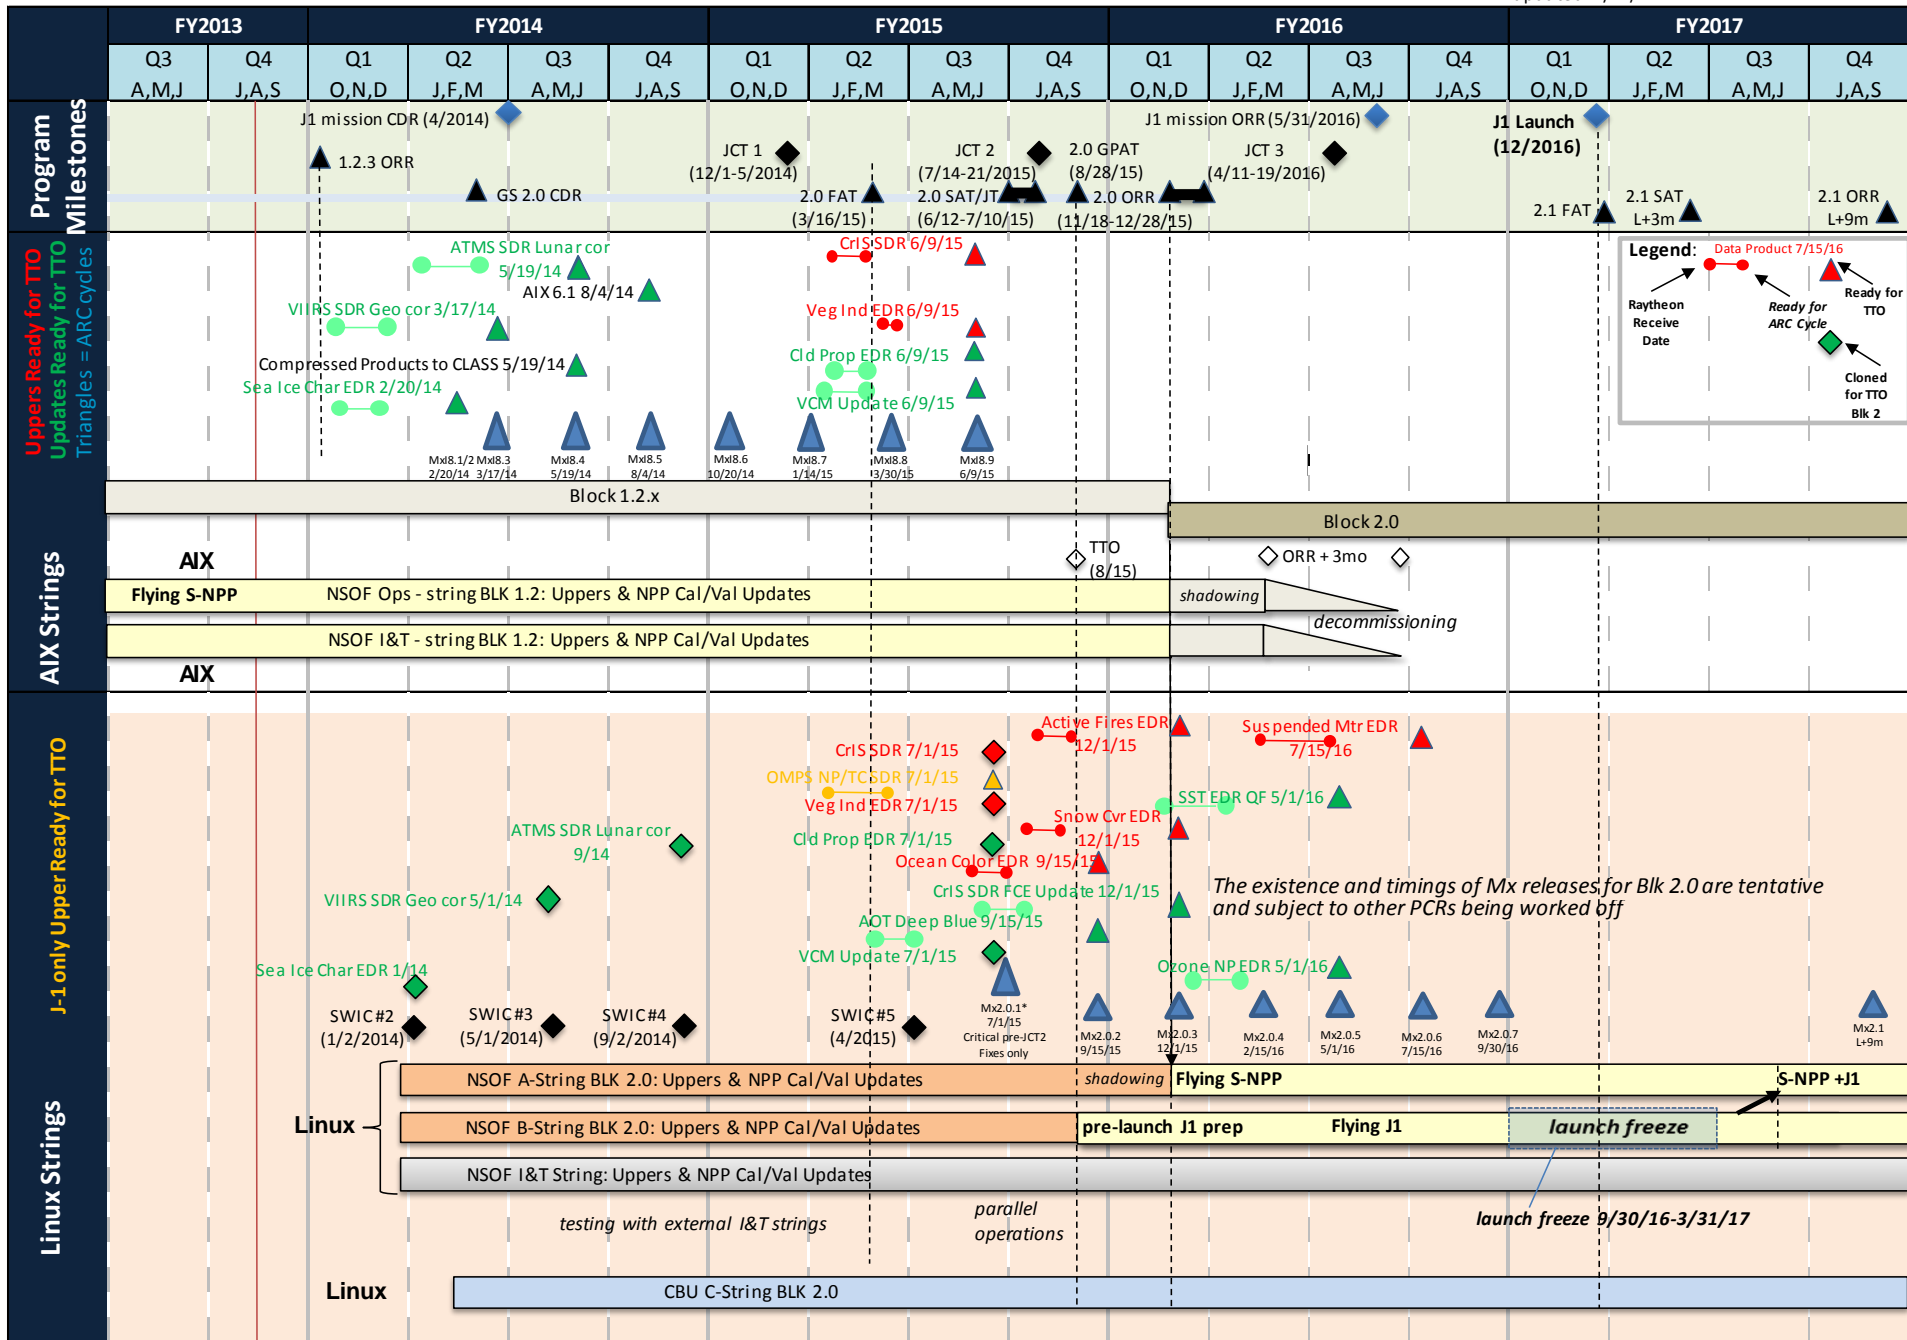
FY2013 FY2014 FY2015 FY2016 FY2017

Q3 A,M,J | Q4 J,A,S | Q1 O,N,D | Q2 J,F,M | Q3 A,M,J | Q4 J,A,S | Q1 O,N,D | Q2 J,F,M | Q3 A,M,J | Q4 J,A,S | Q1 O,N,D | Q2 J,F,M | Q3 A,M,J | Q4 J,A,S | Q1 O,N,D | Q2 J,F,M | Q3 A,M,J | Q4 J,A,S

Program Milestones

J1 mission CDR (4/2014)
1.2.3 ORR
GS 2.0 CDR
JCT 1 (12/1-5/2014)
2.0 FAT (3/16/15)
JCT 2 (7/14-21/2015)
2.0 SAT/JT (6/12-7/10/15)
2.0 GPAT (8/28/15)
2.0 ORR (11/18-12/28/15)
J1 mission ORR (5/31/2016)
JCT 3 (4/11-19/2016)
J1 Launch (12/2016)
2.1 FAT
2.1 SAT L+3m
2.1 ORR L+9m

Uppers Ready for TTO
Updates Ready for TTO
Triangles = ARC cycles

ATMS SDR Lunar cor 5/19/14
AIX 6.1 8/4/14
VIIRS SDR Geo cor 3/17/14
Compressed Products to CLASS 5/19/14
Sea Ice Char EDR 2/20/14
CrIS SDR 6/9/15
Veg Ind EDR 6/9/15
Cld Prop EDR 6/9/15
VCM Update 6/9/15
Mxl8.1/2 2/20/14 Mxl8.3 3/17/14 Mxl8.4 5/19/14 Mxl8.5 8/4/14 Mxl8.6 10/20/14 Mxl8.7 1/14/15 Mxl8.8 3/30/15 Mxl8.9 6/9/15

Legend: Data Product 7/15/16
Raytheon Receive Date
Ready for ARC Cycle
Ready for TTO
Cloned for TTO Blk 2

Block 1.2.x
Block 2.0

AIX Strings
AIX
TTO (8/15)
ORR + 3mo
Flying S-NPP NSOF Ops - string BLK 1.2: Uppers & NPP Cal/Val Updates
shadowing
decommissioning
NSOF I&T - string BLK 1.2: Uppers & NPP Cal/Val Updates
AIX

J-1 only Upper Ready for TTO

Active Fires EDR 12/1/15
Suspended Mtr EDR 7/15/16
CrIS SDR 7/1/15
OMPS NP/TC SDR 7/1/15
Veg Ind EDR 7/1/15
SST EDR QF 5/1/16
ATMS SDR Lunar cor 9/14
Snow Cvr EDR 12/1/15
Cld Prop EDR 7/1/15
Ocean Color EDR 9/15/15
CrIS SDR FCE Update 12/1/15
VIIRS SDR Geo cor 5/1/14
The existence and timings of Mx releases for Blk 2.0 are tentative and subject to other PCRs being worked off
AOT Deep Blue 9/15/15
VCM Update 7/1/15
Ozone NP EDR 5/1/16
Sea Ice Char EDR 1/14
SWIC#2 (1/2/2014)
SWIC#3 (5/1/2014)
SWIC#4 (9/2/2014)
SWIC#5 (4/2015)
Mx2.0.1* 7/1/15 Critical pre-JCT2 Fixes only
Mx2.0.2 9/15/15
Mx2.0.3 12/1/15
Mx2.0.4 2/15/16
Mx2.0.5 5/1/16
Mx2.0.6 7/15/16
Mx2.0.7 9/30/16
Mx2.1 L+9m

Linux Strings
NSOF A-String BLK 2.0: Uppers & NPP Cal/Val Updates
shadowing
Flying S-NPP
S-NPP +J1
Linux
NSOF B-String BLK 2.0: Uppers & NPP Cal/Val Updates
pre-launch J1 prep
Flying J1
launch freeze
NSOF I&T String: Uppers & NPP Cal/Val Updates
testing with external I&T strings
parallel operations
launch freeze 9/30/16-3/31/17
Linux
CBU C-String BLK 2.0